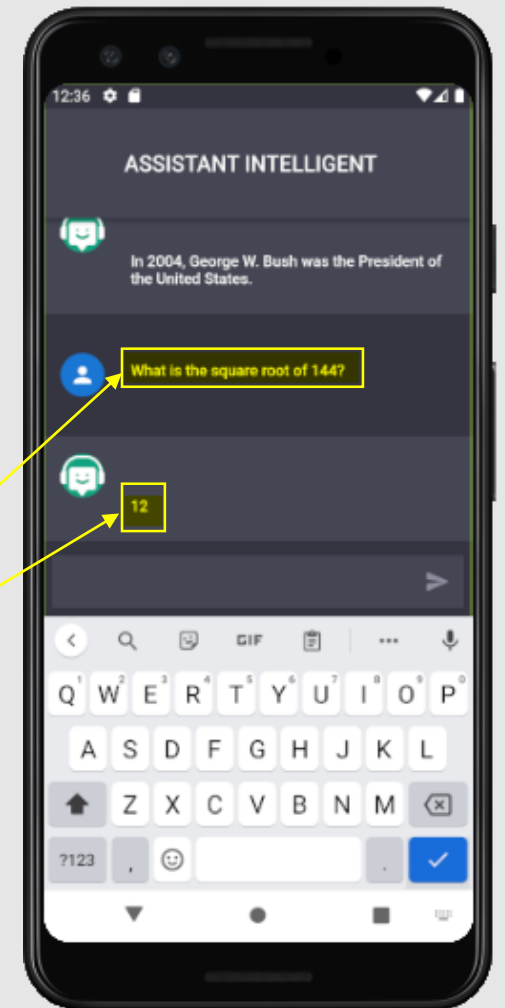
12:36

ASSISTANT INTELLIGENT

In 2004, George W. Bush was the President of the United States.

What is the square root of 144?

12

GIF

Q 1 W 2 E 3 R 4 T 5 Y 6 U 7 I 8 O 9 P 0

A S D F G H J K L

Z X C V B N M

?123 , .